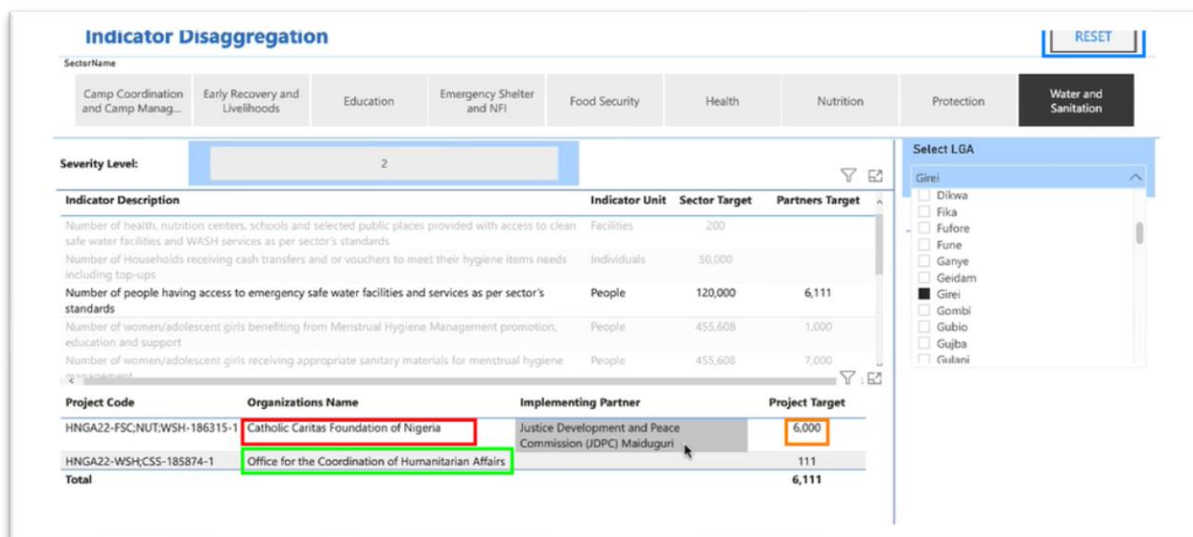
Indicator Disaggregation

RESET

SectorName

Camp Coordination and Camp Manag...
Early Recovery and Livelihoods
Education
Emergency Shelter and NFI
Food Security
Health
Nutrition
Protection
Water and Sanitation

Severity Level: 2

| Indicator Description | Indicator Unit | Sector Target | Partners Target |
|---|---|---|---|
| Number of health, nutrition centers, schools and selected public places provided with access to clean safe water facilities and WASH services as per sector's standards | Facilities | 200 | |
| Number of Households receiving cash transfers and or vouchers to meet their hygiene items needs including top-ups | Individuals | 50,000 | |
| Number of people having access to emergency safe water facilities and services as per sector's standards | People | 120,000 | 6,111 |
| Number of women/adolescent girls benefiting from Menstrual Hygiene Management promotion, education and support | People | 455,608 | 1,000 |
| Number of women/adolescent girls receiving appropriate sanitary materials for menstrual hygiene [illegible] | People | 455,608 | 7,000 |

| Project Code | Organizations Name | Implementing Partner | Project Target |
|---|---|---|---|
| HNGA22-FSC;NUT;WSH-186315-1 | Catholic Caritas Foundation of Nigeria | Justice Development and Peace Commission (JDPC) Maiduguri | 6,000 |
| HNGA22-WSH;CSS-185874-1 | Office for the Coordination of Humanitarian Affairs | | 111 |
| Total | | | 6,111 |

Select LGA

Girei
Dikwa
Fika
Fufore
Fune
Ganye
Geidam
Girei
Gombi
Gubio
Gujba
Gulani